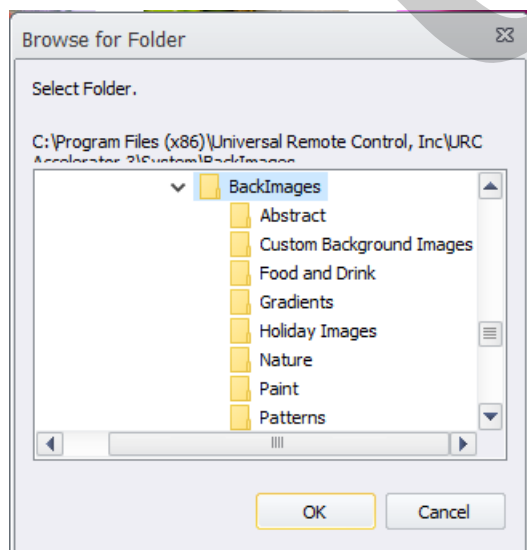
Browse for Folder

Select Folder.

C:\Program Files (x86)\Universal Remote Control, Inc\URC Accelerator 3\System\BackImages

BackImages
Abstract
Custom Background Images
Food and Drink
Gradients
Holiday Images
Nature
Paint
Patterns

OK
Cancel